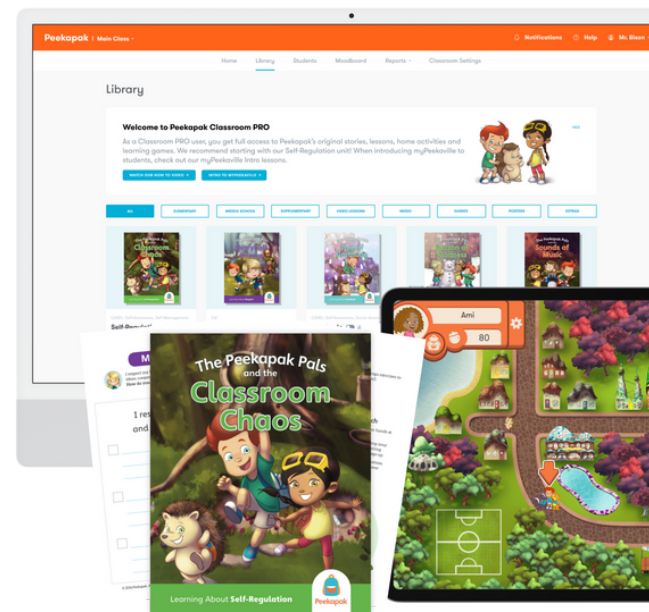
Peekapak | Main Class

Notifications Help Mr. Bison

Home Library Students Moodboard Reports Classroom Settings

Library

Welcome to Peekapak Classroom PRO

As a Classroom PRO user, you get full access to Peekapak's original stories, lessons, home activities and learning games. We recommend starting with our Self-Regulation unit! When introducing myPeekaville to students, check out our myPeekaville Intro lessons.

WATCH OUR HOW TO VIDEO

INTRO TO MYPEEKAVILLE

ALL ELEMENTARY MIDDLE SCHOOL SUPPLEMENTARY VIDEO LESSONS MUSIC GUIDES POSTERS EXTRAS

Classroom Chaos

The Peekapak Pals Sounds of Music

1 res

and

Ami

80

The Peekapak Pals and the Classroom Chaos

Learning About Self-Regulation

Peekapak